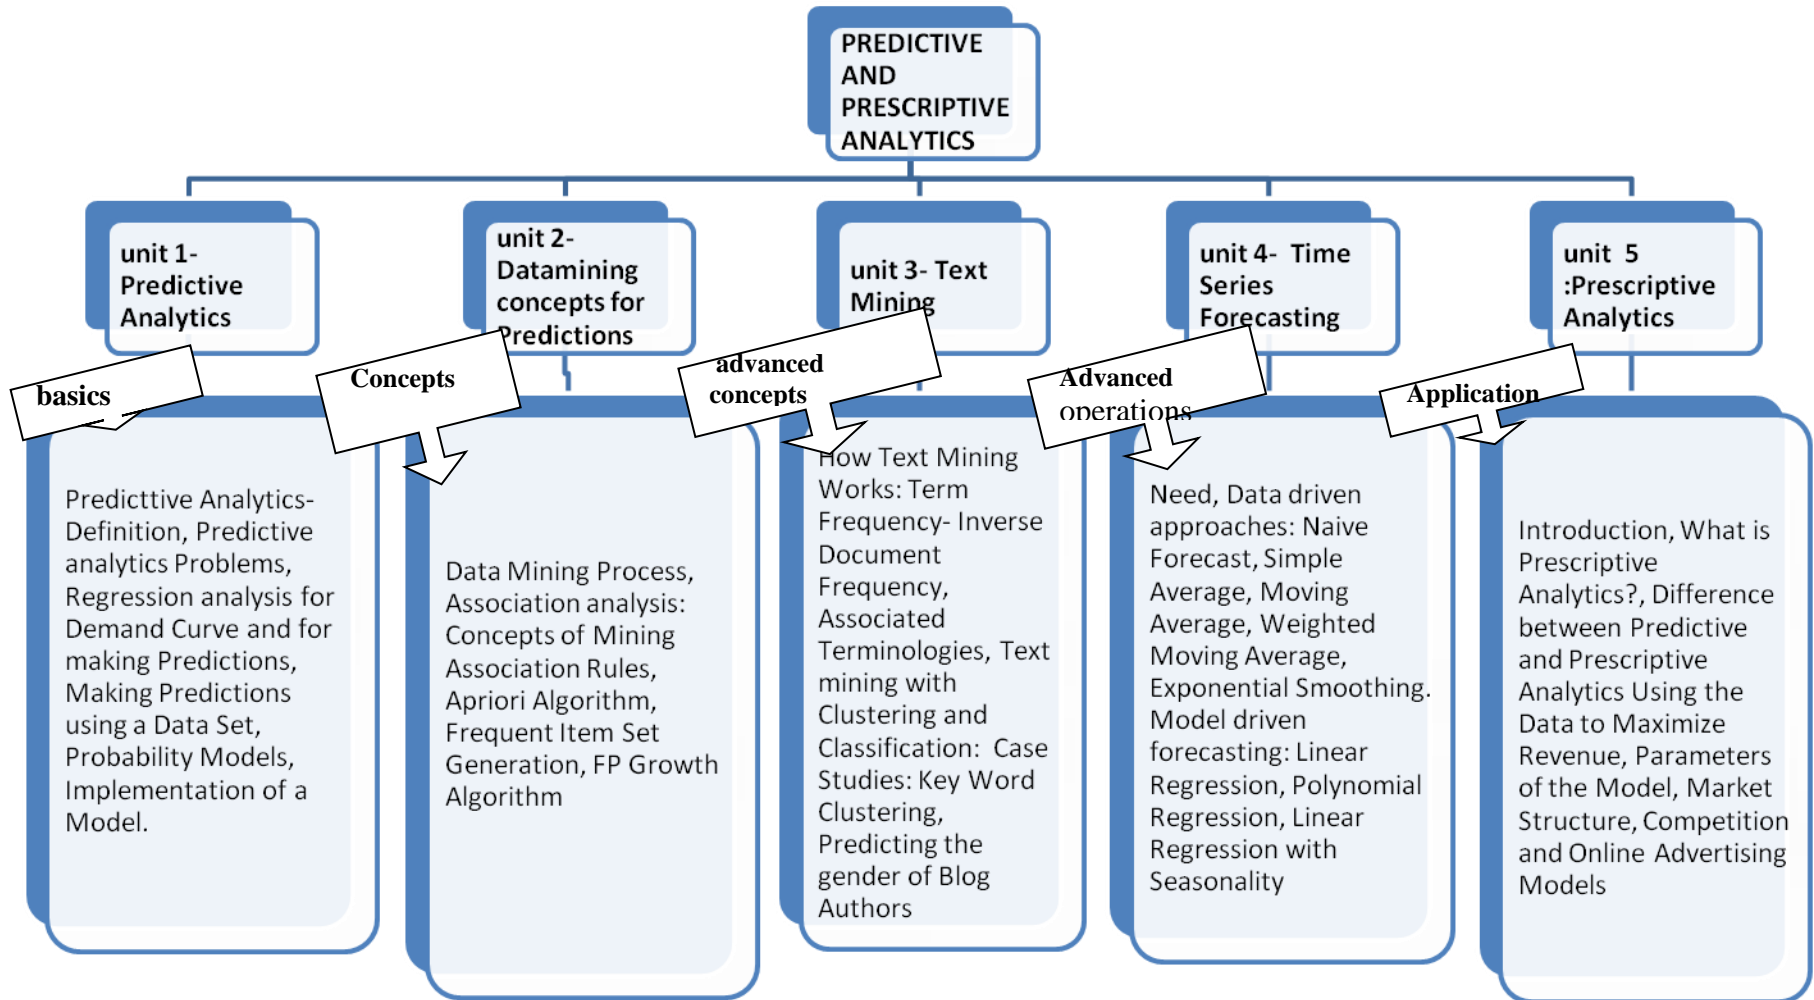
PREDICTIVE AND PRESCRIPTIVE ANALYTICS

unit 1- Predictive Analytics

unit 2- Datamining concepts for Predictions

unit 3- Text Mining

unit 4- Time Series Forecasting

unit 5 :Prescriptive Analytics

basics

Concepts

advanced concepts

Advanced operations

Application

Predicttive Analytics- Definition, Predictive analytics Problems, Regression analysis for Demand Curve and for making Predictions, Making Predictions using a Data Set, Probability Models, Implementation of a Model.

Data Mining Process, Association analysis: Concepts of Mining Association Rules, Apriori Algorithm, Frequent Item Set Generation, FP Growth Algorithm

How Text Mining Works: Term Frequency- Inverse Document Frequency, Associated Terminologies, Text mining with Clustering and Classification: Case Studies: Key Word Clustering, Predicting the gender of Blog Authors

Need, Data driven approaches: Naive Forecast, Simple Average, Moving Average, Weighted Moving Average, Exponential Smoothing. Model driven forecasting: Linear Regression, Polynomial Regression, Linear Regression with Seasonality

Introduction, What is Prescriptive Analytics?, Difference between Predictive and Prescriptive Analytics Using the Data to Maximize Revenue, Parameters of the Model, Market Structure, Competition and Online Advertising Models